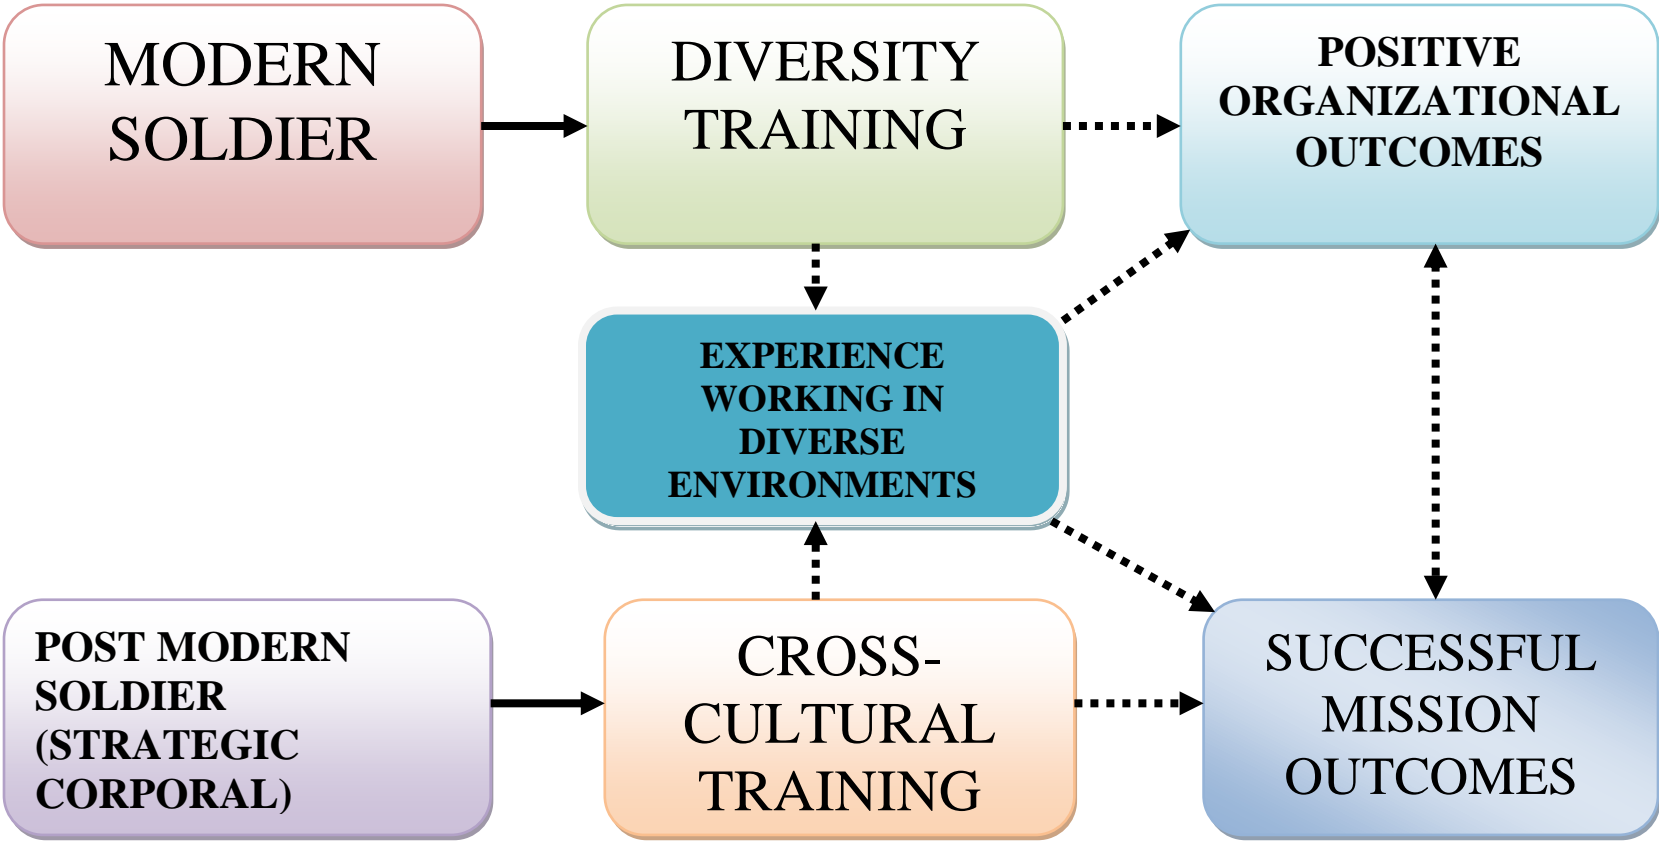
MODERN SOLDIER

DIVERSITY TRAINING

POSITIVE ORGANIZATIONAL OUTCOMES

EXPERIENCE WORKING IN DIVERSE ENVIRONMENTS

POST MODERN SOLDIER (STRATEGIC CORPORAL)

CROSS-CULTURAL TRAINING

SUCCESSFUL MISSION OUTCOMES